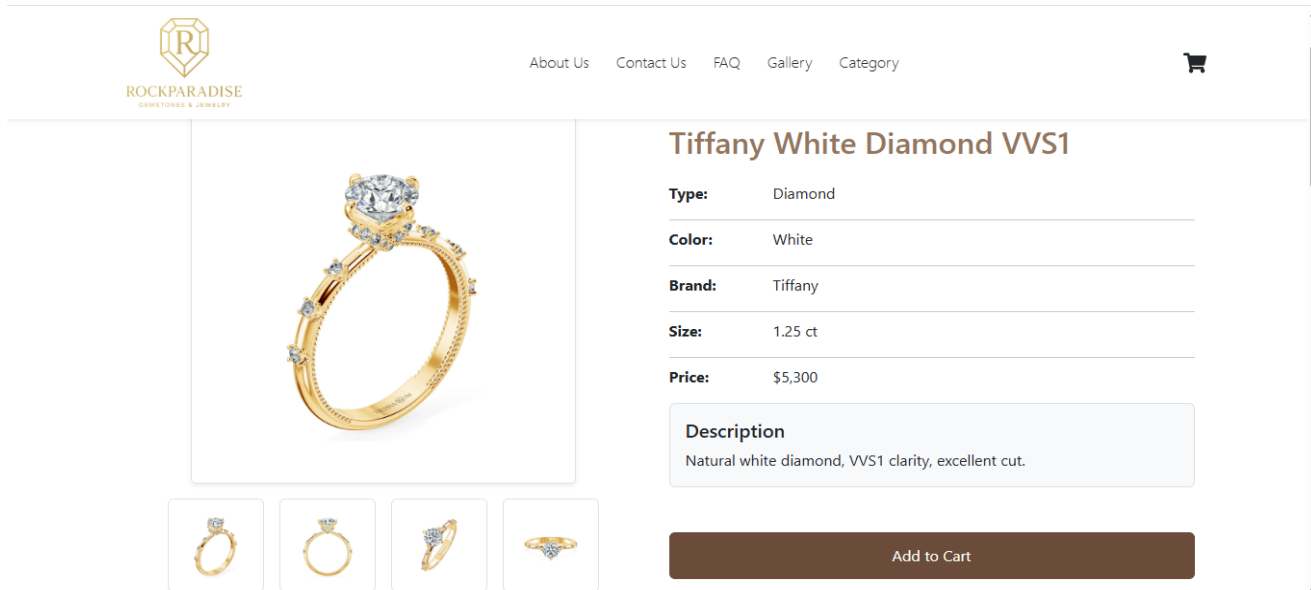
R
ROCKPARADISE
GEMSTONES & JEWELRY

About Us Contact Us FAQ Gallery Category

Tiffany White Diamond VVS1

| | |
|---|---|
| Type: | Diamond |
| Color: | White |
| Brand: | Tiffany |
| Size: | 1.25 ct |
| Price: | $5,300 |

Description
Natural white diamond, VVS1 clarity, excellent cut.

Add to Cart